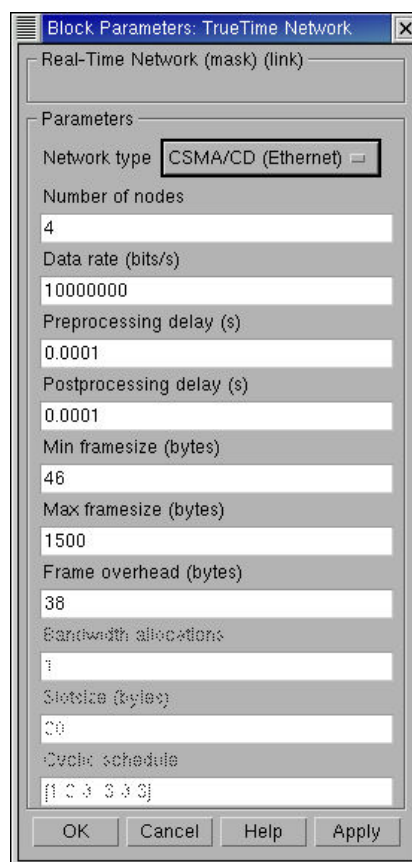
Block Parameters: TrueTime Network

Real-Time Network (mask) (link)

Parameters

Network type CSMA/CD (Ethernet)

Number of nodes

4

Data rate (bits/s)

10000000

Preprocessing delay (s)

0.0001

Postprocessing delay (s)

0.0001

Min framesize (bytes)

46

Max framesize (bytes)

1500

Frame overhead (bytes)

38

Bandwidth allocations

1

Slotsize (bytes)

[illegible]

Cyclic schedule

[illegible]

OK Cancel Help Apply